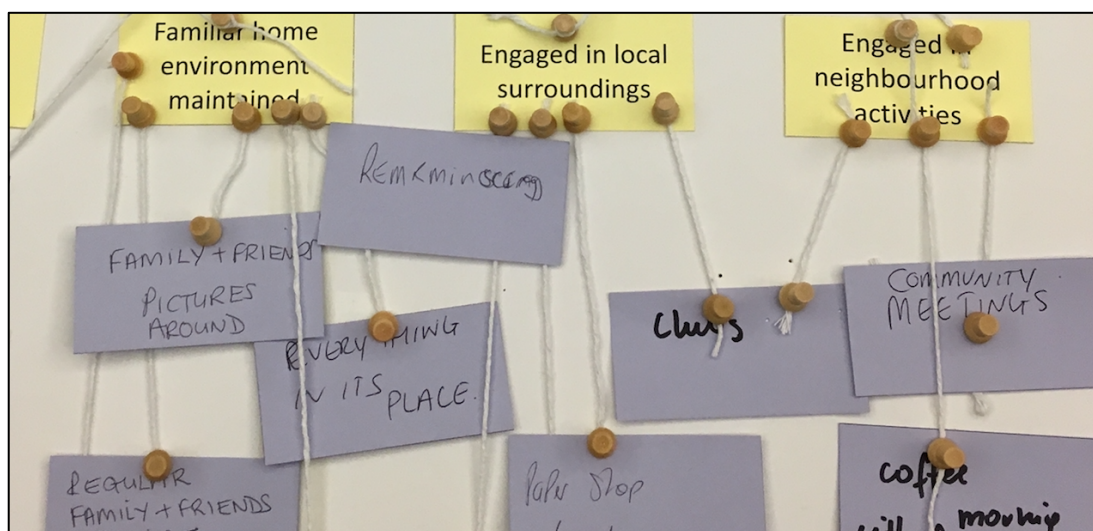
Familiar home environment maintained

Engaged in local surroundings

Engaged in neighbourhood activities

REMINISCING

FAMILY + FRIENDS PICTURES AROUND

EVERYTHING IN ITS PLACE

Clubs

COMMUNITY MEETINGS

REGULAR FAMILY + FRIENDS

Paper Shop

coffee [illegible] morning